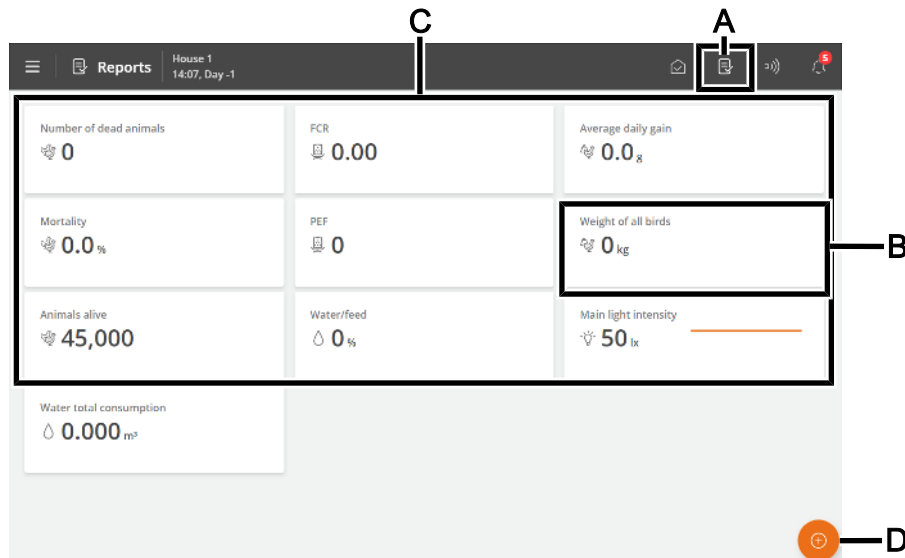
C A

Reports House 1 14:07, Day -1

5

Number of dead animals
0

FCR
0.00

Average daily gain
0.0 g

Mortality
0.0 %

PEF
0

Weight of all birds
0 kg

B

Animals alive
45,000

Water/feed
0 %

Main light intensity
50 lx

Water total consumption
0.000 m³

D